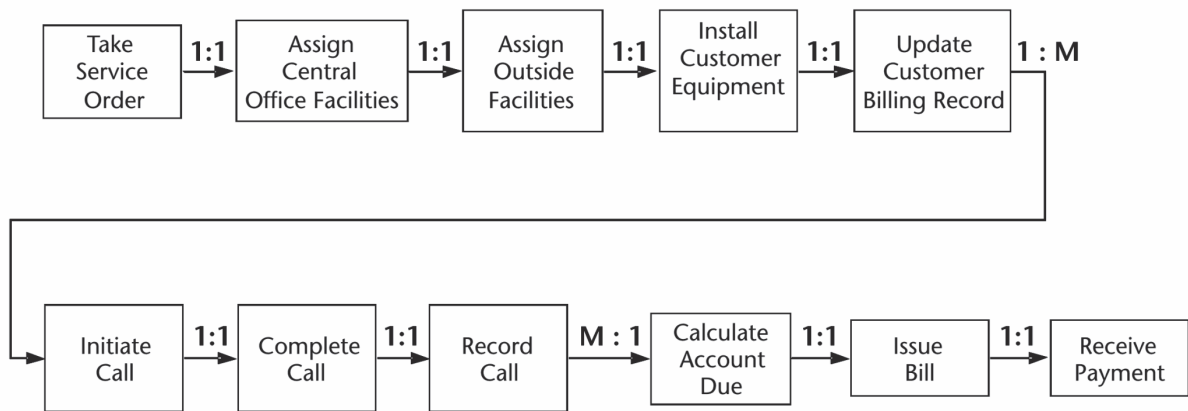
Take Service Order

1:1

Assign Central Office Facilities

1:1

Assign Outside Facilities

1:1

Install Customer Equipment

1:1

Update Customer Billing Record

1 : M

Initiate Call

1:1

Complete Call

1:1

Record Call

M : 1

Calculate Account Due

1:1

Issue Bill

1:1

Receive Payment